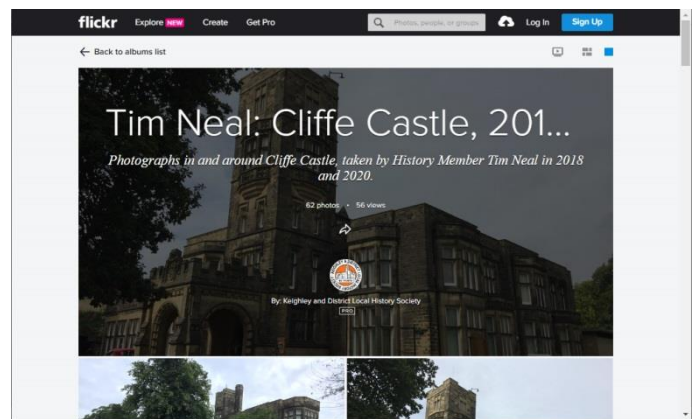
flickr Explore NEW Create Get Pro

Photos, people, or groups

Log In Sign Up

← Back to albums list

Tim Neal: Cliffe Castle, 201...

Photographs in and around Cliffe Castle, taken by History Member Tim Neal in 2018 and 2020.

62 photos · 56 views

By: Keighley and District Local History Society

PRO